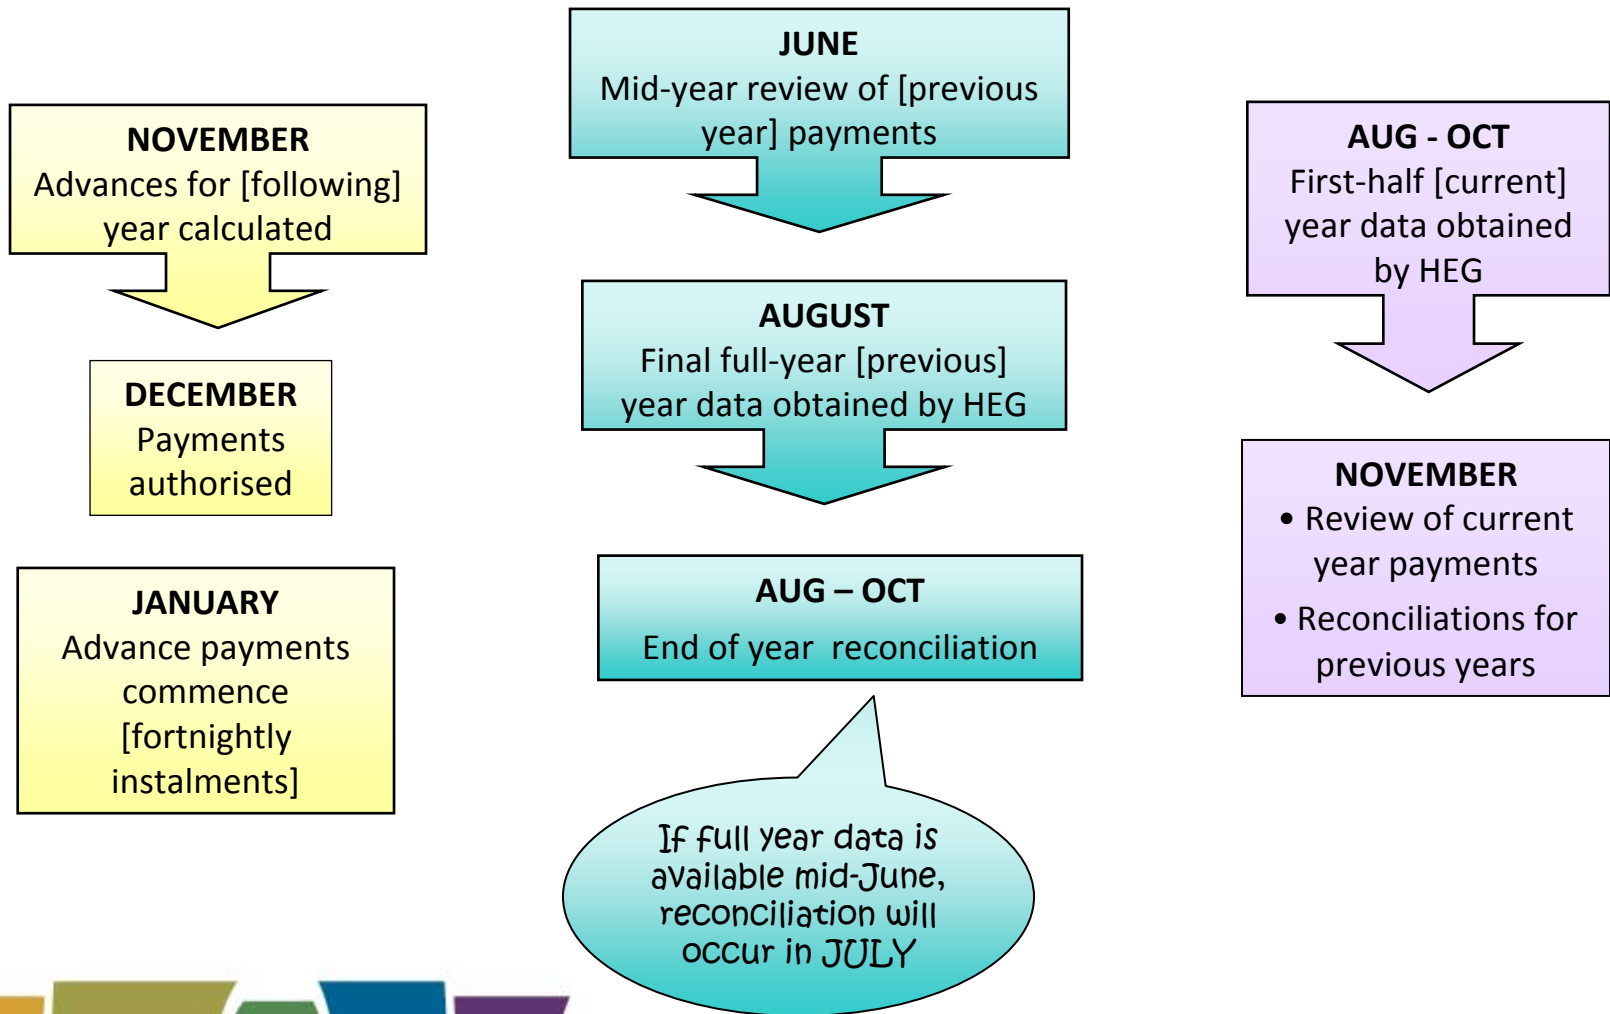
**NOVEMBER**
Advances for [following] year calculated

**DECEMBER**
Payments authorised

**JANUARY**
Advance payments commence [fortnightly instalments]

**JUNE**
Mid-year review of [previous year] payments

**AUGUST**
Final full-year [previous] year data obtained by HEG

**AUG – OCT**
End of year reconciliation

If full year data is available mid-June, reconciliation will occur in JULY

**AUG - OCT**
First-half [current] year data obtained by HEG

**NOVEMBER**
• Review of current year payments
• Reconciliations for previous years